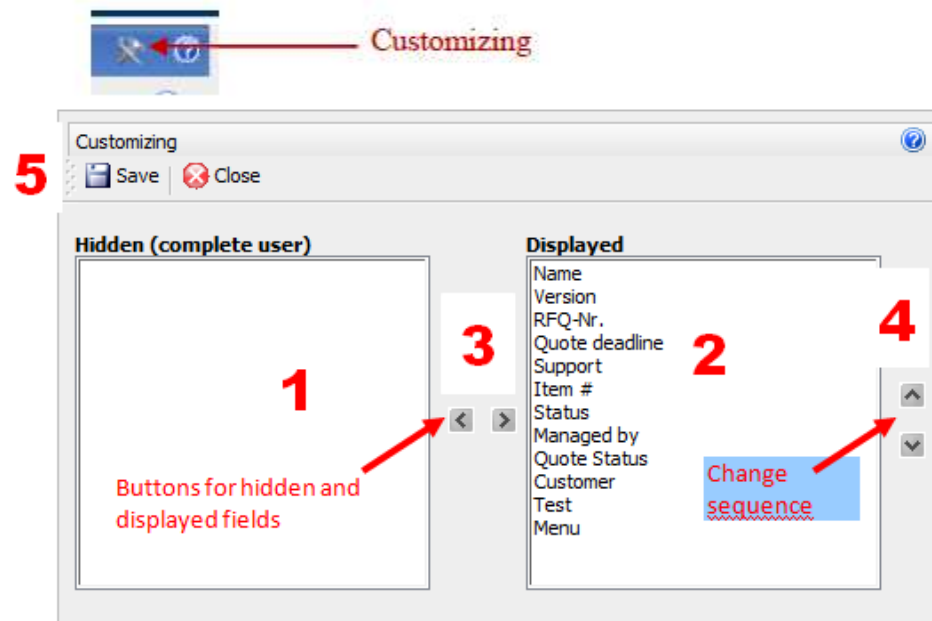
Customizing

Customizing

5

Save Close

Hidden (complete user)

1

Buttons for hidden and displayed fields

3

Displayed

Name
Version
RFQ-Nr.
Quote deadline
Support
Item #
Status
Managed by
Quote Status
Customer
Test
Menu

2

4

Change sequence